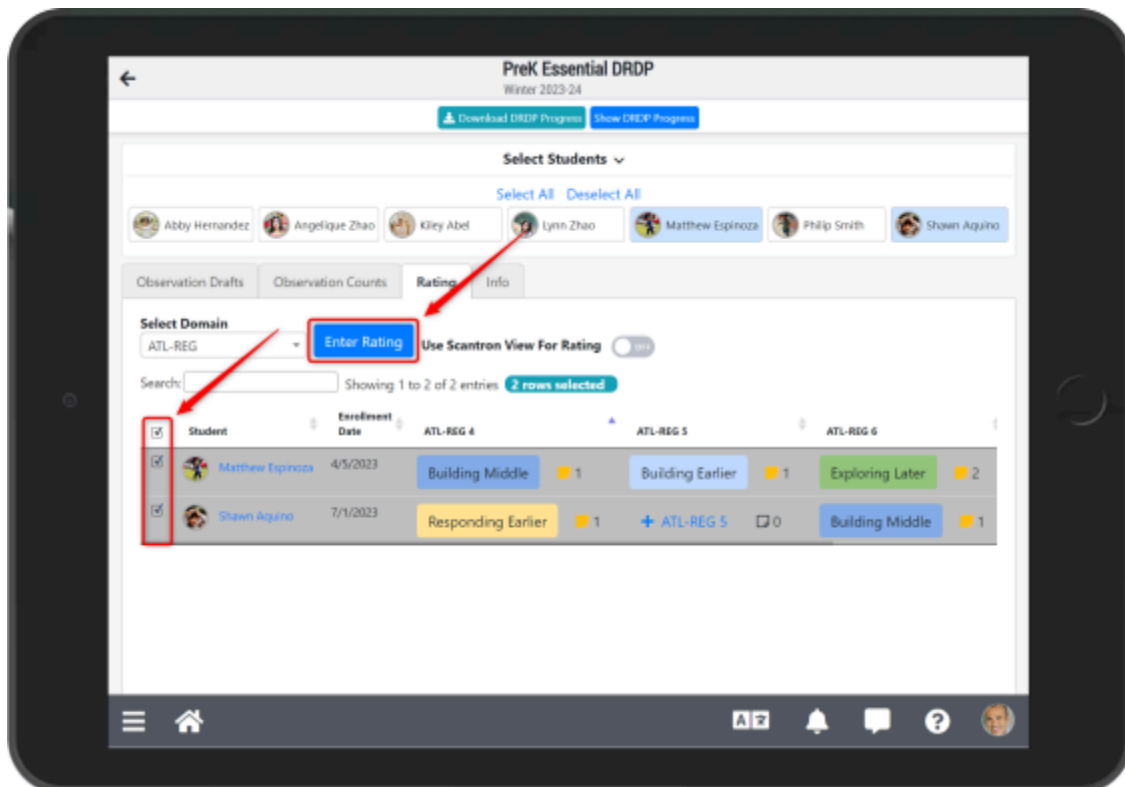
PreK Essential DRDP
Winter 2023-24

Download DRDP Progress | Show DRDP Progress

Select Students

Select All Deselect All

Abby Hernandez | Angelique Zhao | Kiley Abel | Lynn Zhao | Matthew Espinoza | Philip Smith | Shawn Aquino

Observation Drafts | Observation Counts | Rating | Info

Select Domain
ATL-REG

Enter Rating

Use Scantron View For Rating OFF

Search:

Showing 1 to 2 of 2 entries 2 rows selected

| | Student | Enrollment Date | ATL-REG 4 | ATL-REG 5 | ATL-REG 6 |
|---|---|---|---|---|---|
| ☑ | Matthew Espinoza | 4/5/2023 | Building Middle 1 | Building Earlier 1 | Exploring Later 2 |
| ☑ | Shawn Aquino | 7/1/2023 | Responding Earlier 1 | + ATL-REG 5 0 | Building Middle 1 |